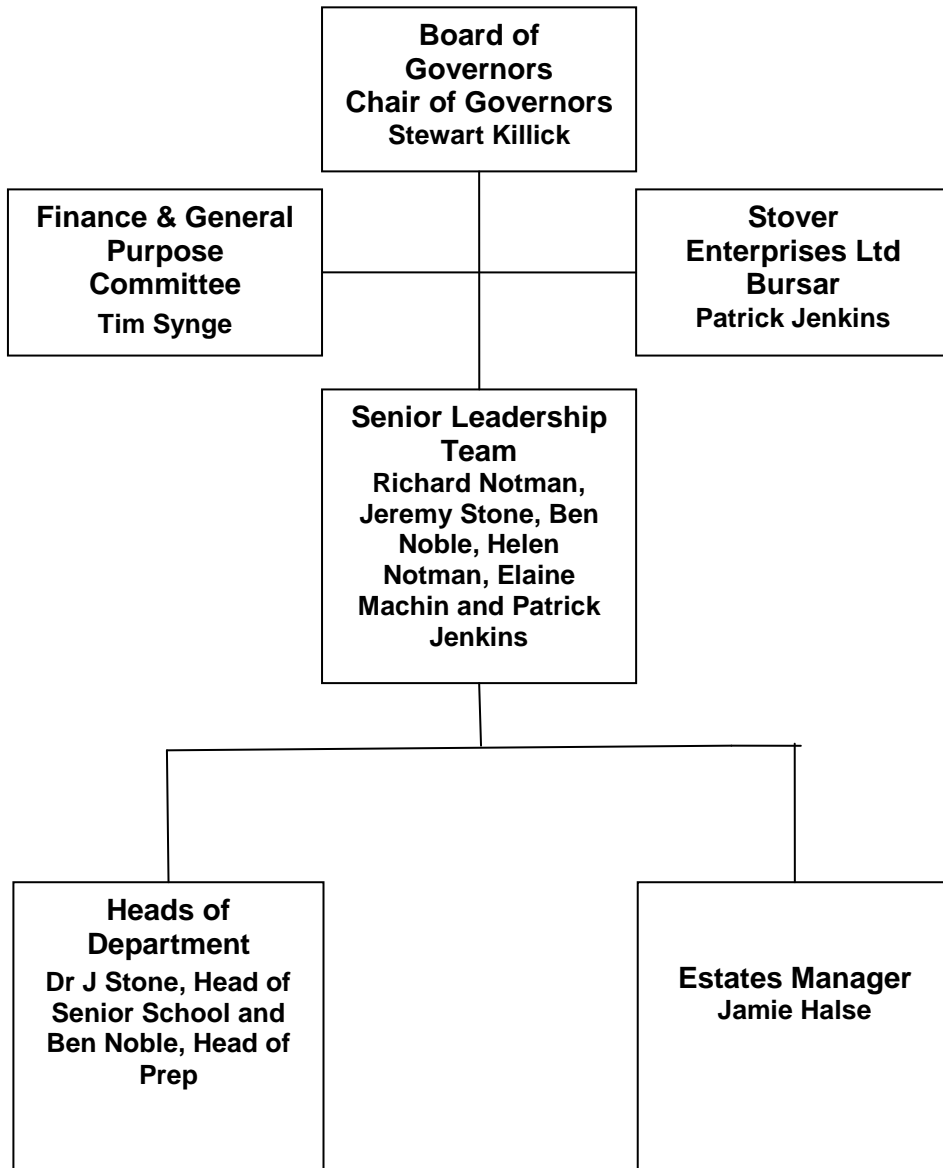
Board of Governors
Chair of Governors
Stewart Killick

Finance & General Purpose Committee
Tim Synge

Stover Enterprises Ltd
Bursar
Patrick Jenkins

Senior Leadership Team
Richard Notman, Jeremy Stone, Ben Noble, Helen Notman, Elaine Machin and Patrick Jenkins

Heads of Department
Dr J Stone, Head of Senior School and Ben Noble, Head of Prep

Estates Manager
Jamie Halse